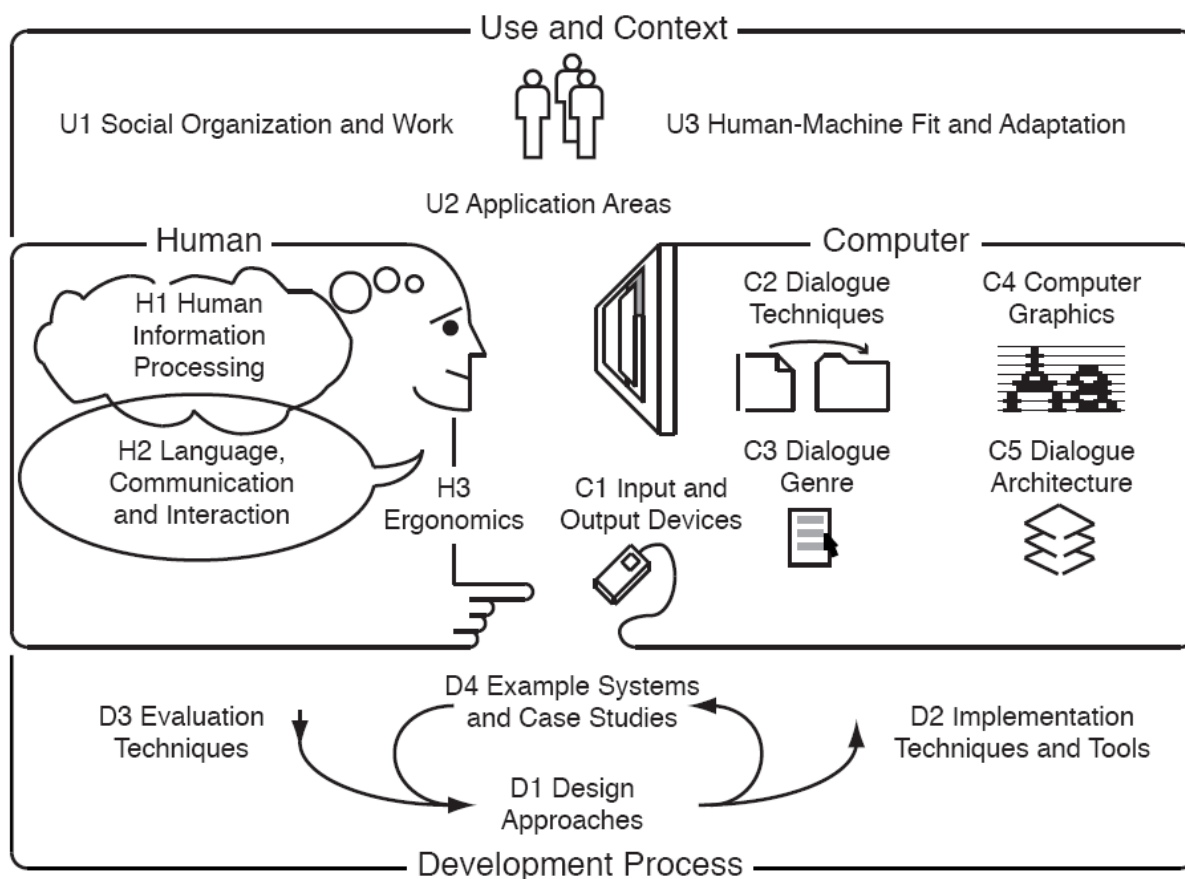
Use and Context

U1 Social Organization and Work

U3 Human-Machine Fit and Adaptation

U2 Application Areas

Human

Computer

H1 Human Information Processing

H2 Language, Communication and Interaction

H3 Ergonomics

C1 Input and Output Devices

C2 Dialogue Techniques

C3 Dialogue Genre

C4 Computer Graphics

C5 Dialogue Architecture

D3 Evaluation Techniques

D4 Example Systems and Case Studies

D2 Implementation Techniques and Tools

D1 Design Approaches

Development Process